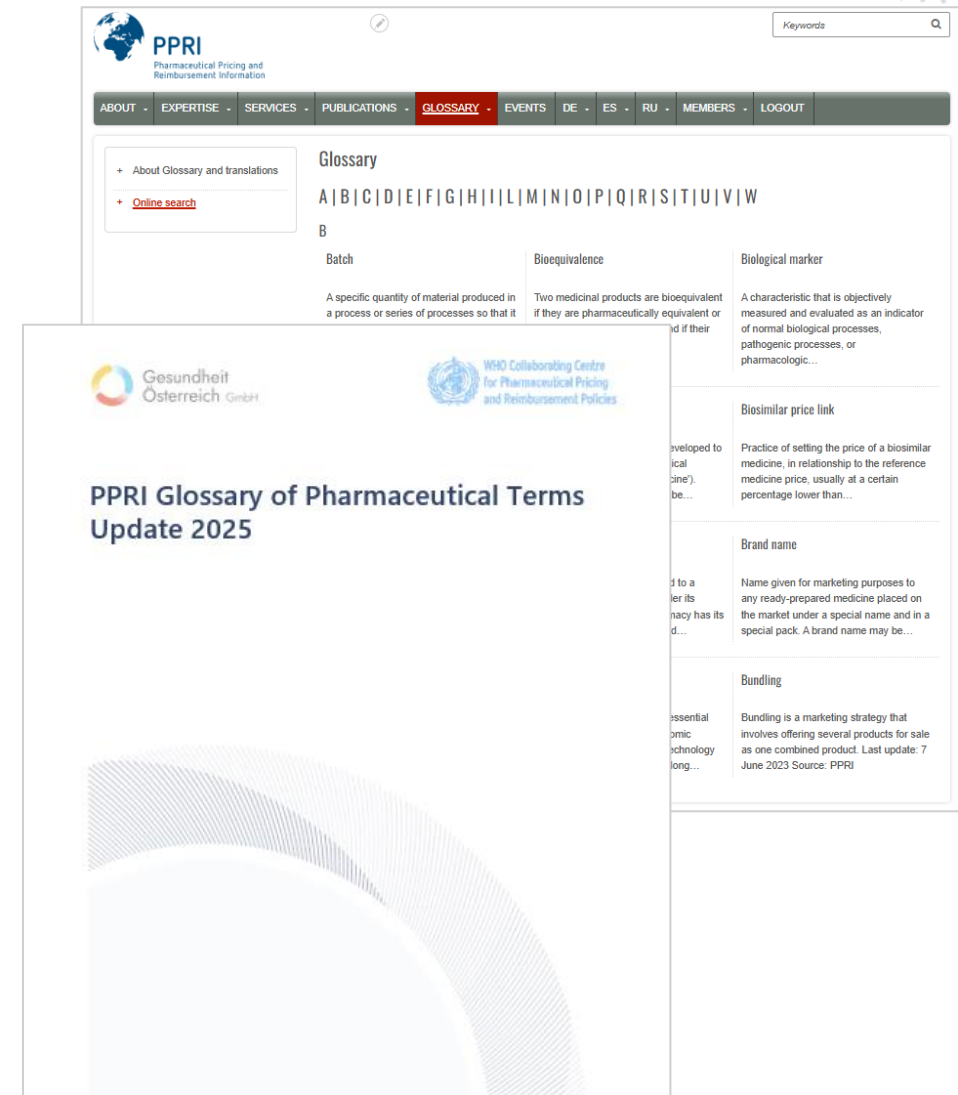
PPRI
Pharmaceutical Pricing and Reimbursement Information

Keywords

ABOUT | EXPERTISE | SERVICES | PUBLICATIONS | GLOSSARY | EVENTS | DE | ES | RU | MEMBERS | LOGOUT

+ About Glossary and translations
+ Online search

Glossary

A | B | C | D | E | F | G | H | I | L | M | N | O | P | Q | R | S | T | U | V | W

B

Batch

A specific quantity of material produced in a process or series of processes so that it

Bioequivalence

Two medicinal products are bioequivalent if they are pharmaceutically equivalent or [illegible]d if their

Biological marker

A characteristic that is objectively measured and evaluated as an indicator of normal biological processes, pathogenic processes, or pharmacologic…

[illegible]eveloped to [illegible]ical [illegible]cine'). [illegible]be…

Biosimilar price link

Practice of setting the price of a biosimilar medicine, in relationship to the reference medicine price, usually at a certain percentage lower than…

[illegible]d to a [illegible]ler its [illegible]nacy has its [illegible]d…

Brand name

Name given for marketing purposes to any ready-prepared medicine placed on the market under a special name and in a special pack. A brand name may be…

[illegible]essential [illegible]omic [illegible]echnology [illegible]long…

Bundling

Bundling is a marketing strategy that involves offering several products for sale as one combined product. Last update: 7 June 2023 Source: PPRI

Gesundheit Österreich GmbH

WHO Collaborating Centre for Pharmaceutical Pricing and Reimbursement Policies

PPRI Glossary of Pharmaceutical Terms Update 2025